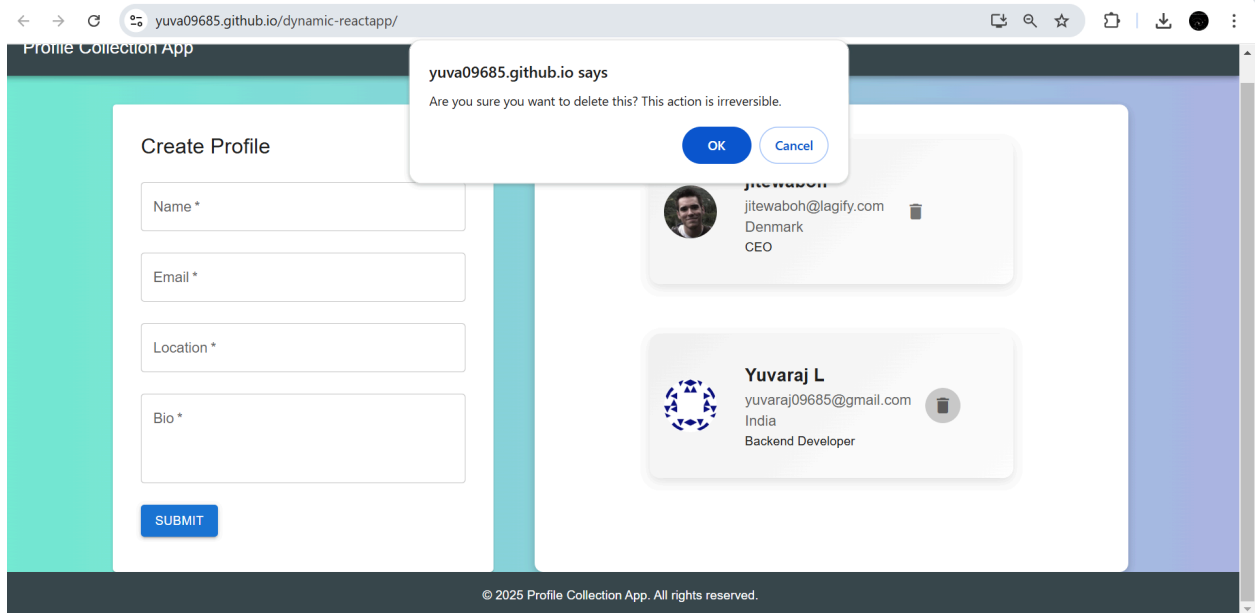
yuva09685.github.io/dynamic-reactapp/

Profile Collection App

yuva09685.github.io says

Are you sure you want to delete this? This action is irreversible.

OK

Cancel

Create Profile

Name *

Email *

Location *

Bio *

SUBMIT

jitewaboh
jitewaboh@lagify.com
Denmark
CEO

Yuvaraj L
yuvaraj09685@gmail.com
India
Backend Developer

© 2025 Profile Collection App. All rights reserved.